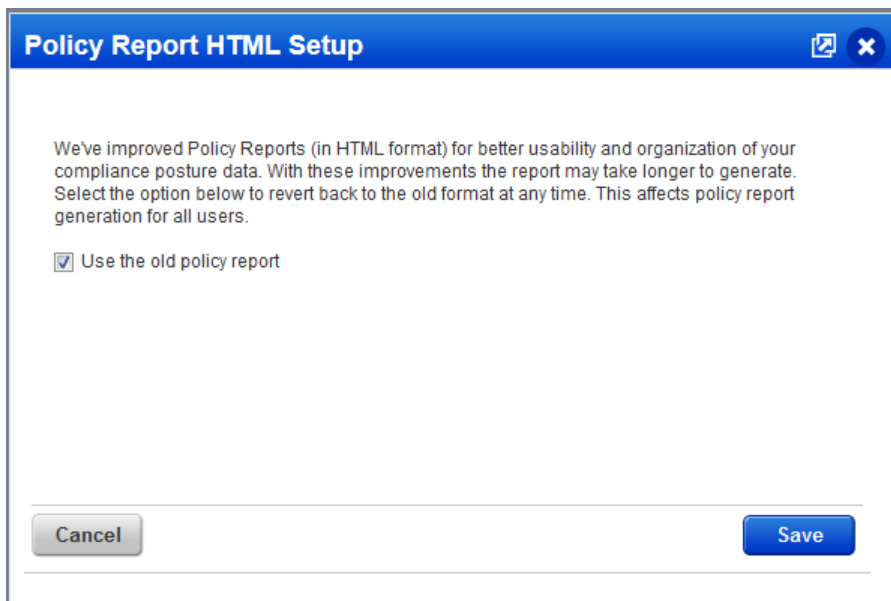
Policy Report HTML Setup

We've improved Policy Reports (in HTML format) for better usability and organization of your compliance posture data. With these improvements the report may take longer to generate. Select the option below to revert back to the old format at any time. This affects policy report generation for all users.

Use the old policy report

Cancel

Save